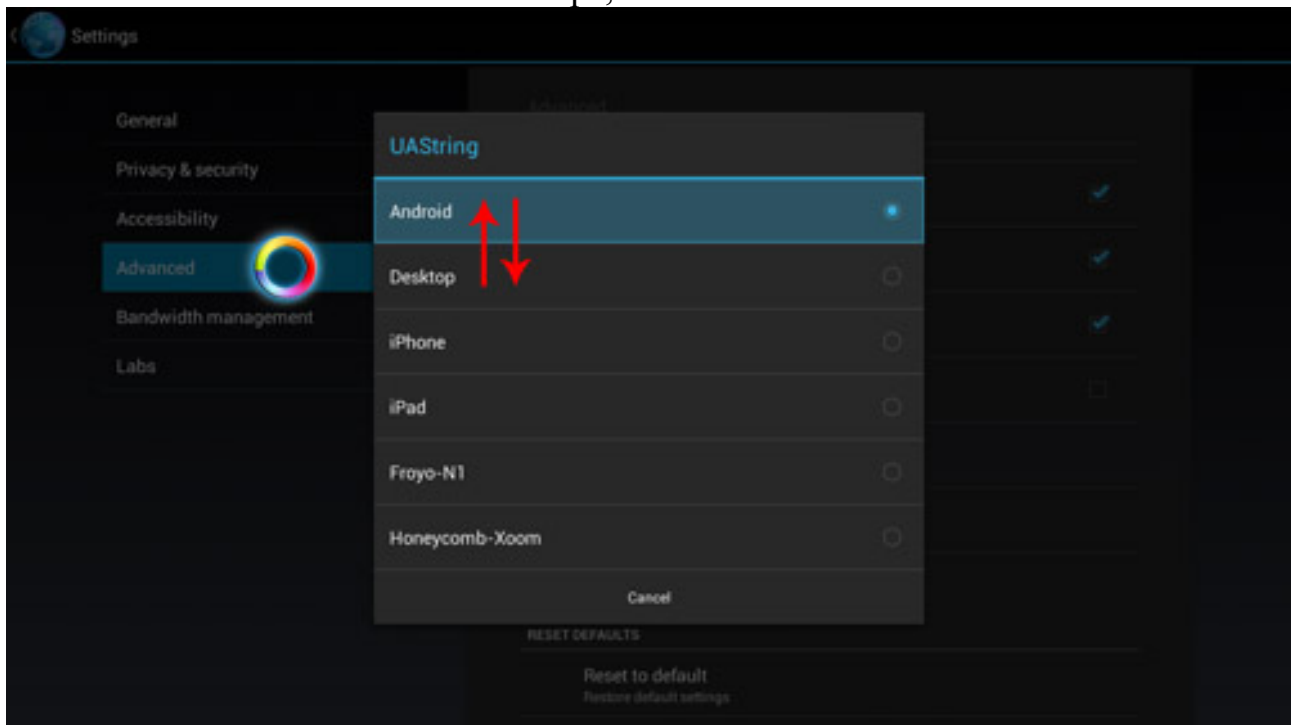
Settings

General
Privacy & security
Accessibility
Advanced
Bandwidth management
Labs

Advanced

UAString
Android
Desktop
iPhone
iPad
Froyo-N1
Honeycomb-Xoom
Cancel

RESET DEFAULTS
Reset to default
Restore default settings